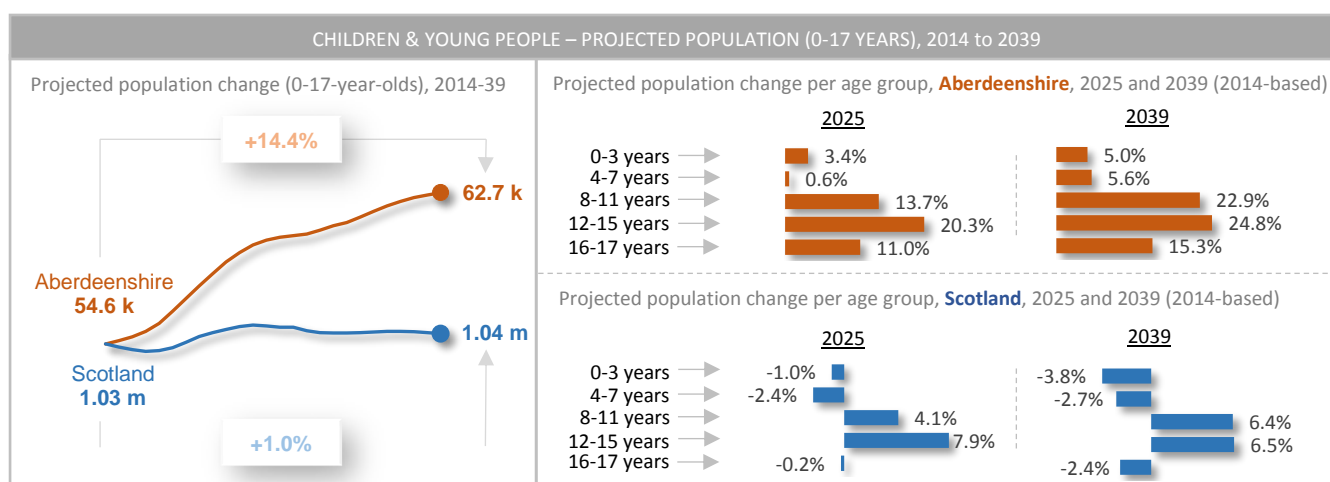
CHILDREN & YOUNG PEOPLE – PROJECTED POPULATION (0-17 YEARS), 2014 to 2039

Projected population change (0-17-year-olds), 2014-39

+14.4%

62.7 k

Aberdeenshire
54.6 k

1.04 m

Scotland
1.03 m

+1.0%

Projected population change per age group, Aberdeenshire, 2025 and 2039 (2014-based)

2025

| | |
|---|---|
| 0-3 years | 3.4% |
| 4-7 years | 0.6% |
| 8-11 years | 13.7% |
| 12-15 years | 20.3% |
| 16-17 years | 11.0% |

2039

| | |
|---|---|
| 0-3 years | 5.0% |
| 4-7 years | 5.6% |
| 8-11 years | 22.9% |
| 12-15 years | 24.8% |
| 16-17 years | 15.3% |

Projected population change per age group, Scotland, 2025 and 2039 (2014-based)

2025

| | |
|---|---|
| 0-3 years | -1.0% |
| 4-7 years | -2.4% |
| 8-11 years | 4.1% |
| 12-15 years | 7.9% |
| 16-17 years | -0.2% |

2039

| | |
|---|---|
| 0-3 years | -3.8% |
| 4-7 years | -2.7% |
| 8-11 years | 6.4% |
| 12-15 years | 6.5% |
| 16-17 years | -2.4% |